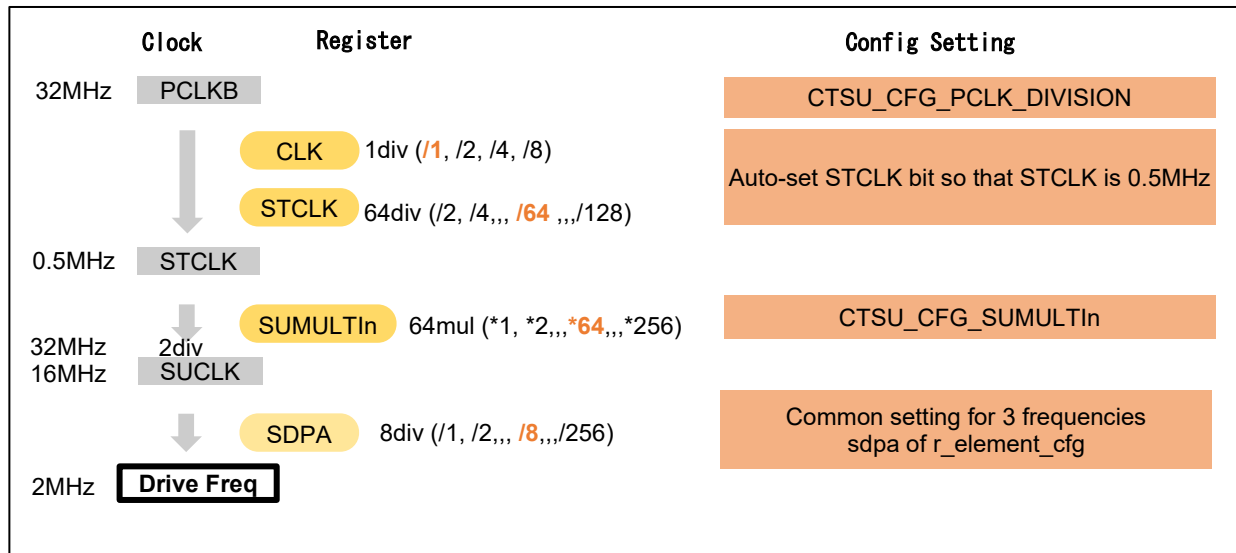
Clock Register Config Setting

32MHz PCLKB

CTSU_CFG_PCLK_DIVISION

CLK 1div (/1, /2, /4, /8)

STCLK 64div (/2, /4,,, /64 ,,,/128)

Auto-set STCLK bit so that STCLK is 0.5MHz

0.5MHz STCLK

SUMULTIn 64mul (*1, *2,,,*64,,,*256)

CTSU_CFG_SUMULTIn

32MHz 2div
16MHz SUCLK

SDPA 8div (/1, /2,,, /8,,,/256)

Common setting for 3 frequencies
sdpa of r_element_cfg

2MHz Drive Freq